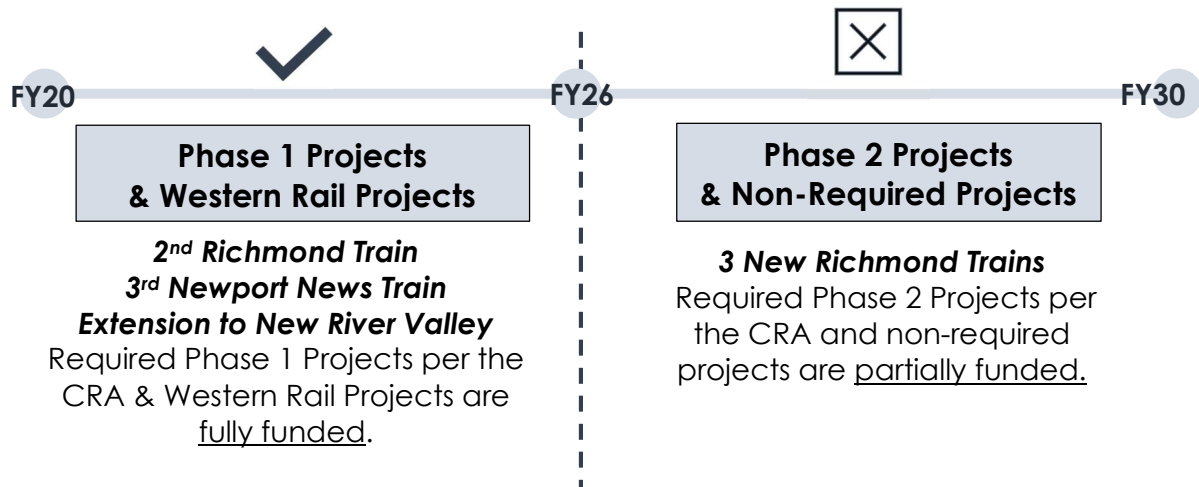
FY20

FY26

FY30

Phase 1 Projects & Western Rail Projects

*2nd Richmond Train*
*3rd Newport News Train*
*Extension to New River Valley*
Required Phase 1 Projects per the CRA & Western Rail Projects are fully funded.

Phase 2 Projects & Non-Required Projects

*3 New Richmond Trains*
Required Phase 2 Projects per the CRA and non-required projects are partially funded.